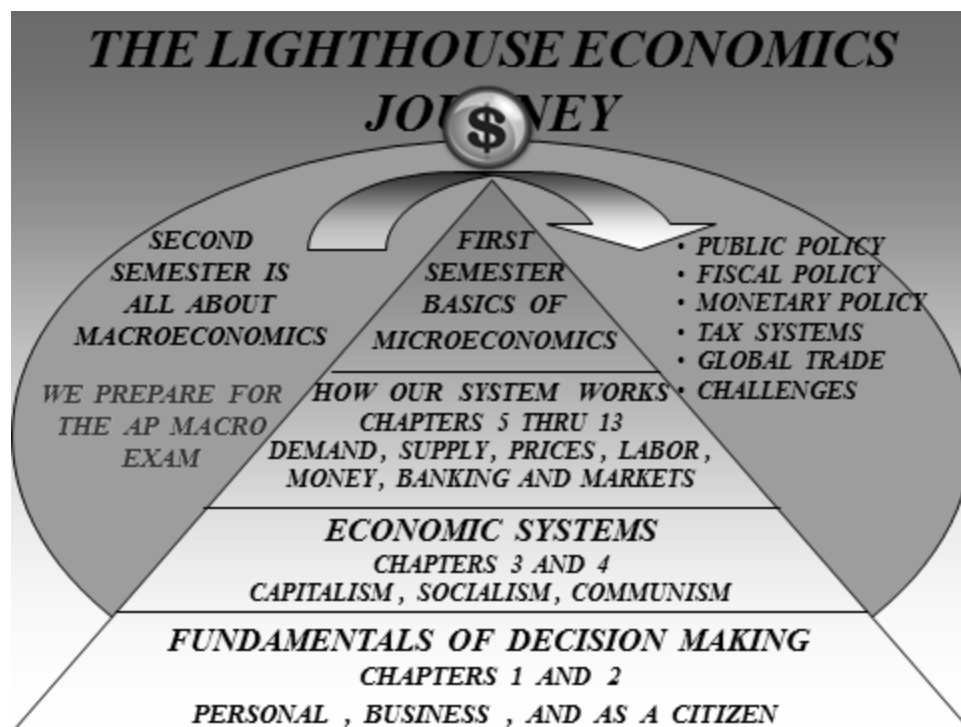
THE LIGHTHOUSE ECONOMICS JOU$NEY

SECOND SEMESTER IS ALL ABOUT MACROECONOMICS

WE PREPARE FOR THE AP MACRO EXAM

FIRST SEMESTER BASICS OF MICROECONOMICS

• PUBLIC POLICY
• FISCAL POLICY
• MONETARY POLICY
• TAX SYSTEMS
• GLOBAL TRADE
• CHALLENGES

HOW OUR SYSTEM WORKS
CHAPTERS 5 THRU 13
DEMAND, SUPPLY, PRICES, LABOR, MONEY, BANKING AND MARKETS

ECONOMIC SYSTEMS
CHAPTERS 3 AND 4
CAPITALISM, SOCIALISM, COMMUNISM

FUNDAMENTALS OF DECISION MAKING
CHAPTERS 1 AND 2
PERSONAL , BUSINESS , AND AS A CITIZEN